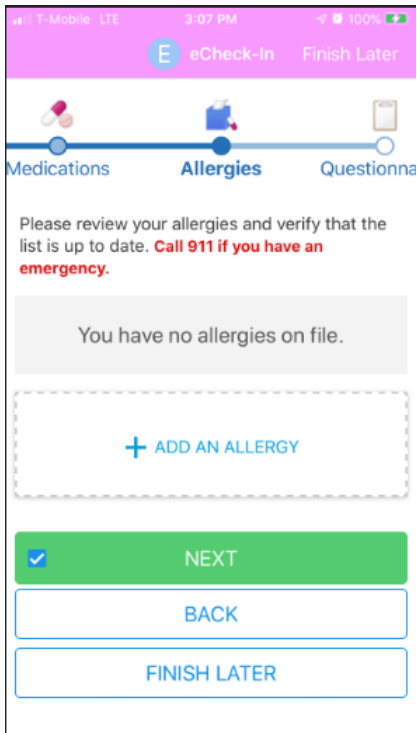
T-Mobile LTE 3:07 PM 100%

E eCheck-In Finish Later

Medications Allergies Questionna

Please review your allergies and verify that the list is up to date. Call 911 if you have an emergency.

You have no allergies on file.

+ ADD AN ALLERGY

NEXT

BACK

FINISH LATER